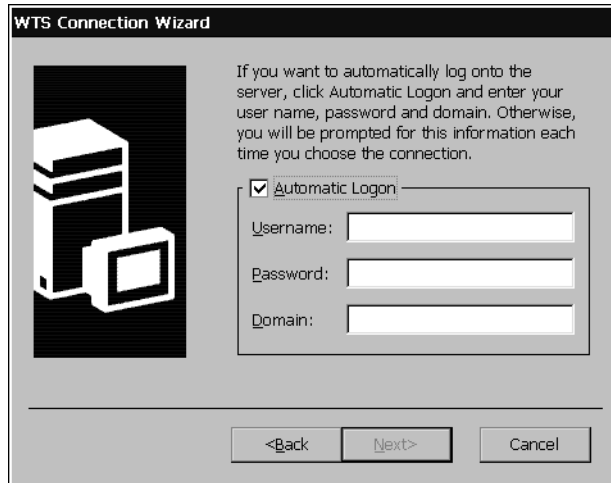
WTS Connection Wizard

If you want to automatically log onto the server, click Automatic Logon and enter your user name, password and domain. Otherwise, you will be prompted for this information each time you choose the connection.

☑ Automatic Logon

Username:

Password:

Domain:

<Back

Next>

Cancel